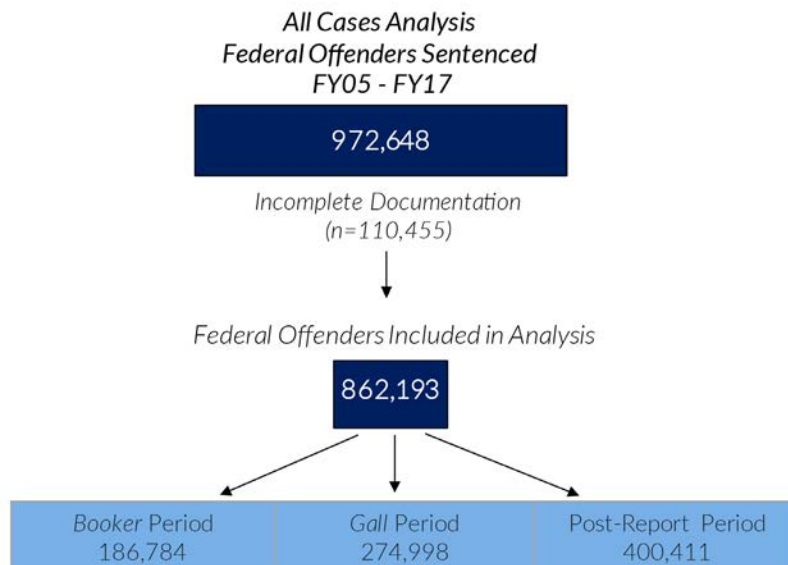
All Cases Analysis
Federal Offenders Sentenced
FY05 - FY17

972,648

Incomplete Documentation
(n=110,455)

Federal Offenders Included in Analysis

862,193

| Booker Period 186,784 | Gall Period 274,998 | Post-Report Period 400,411 |
|---|---|---|